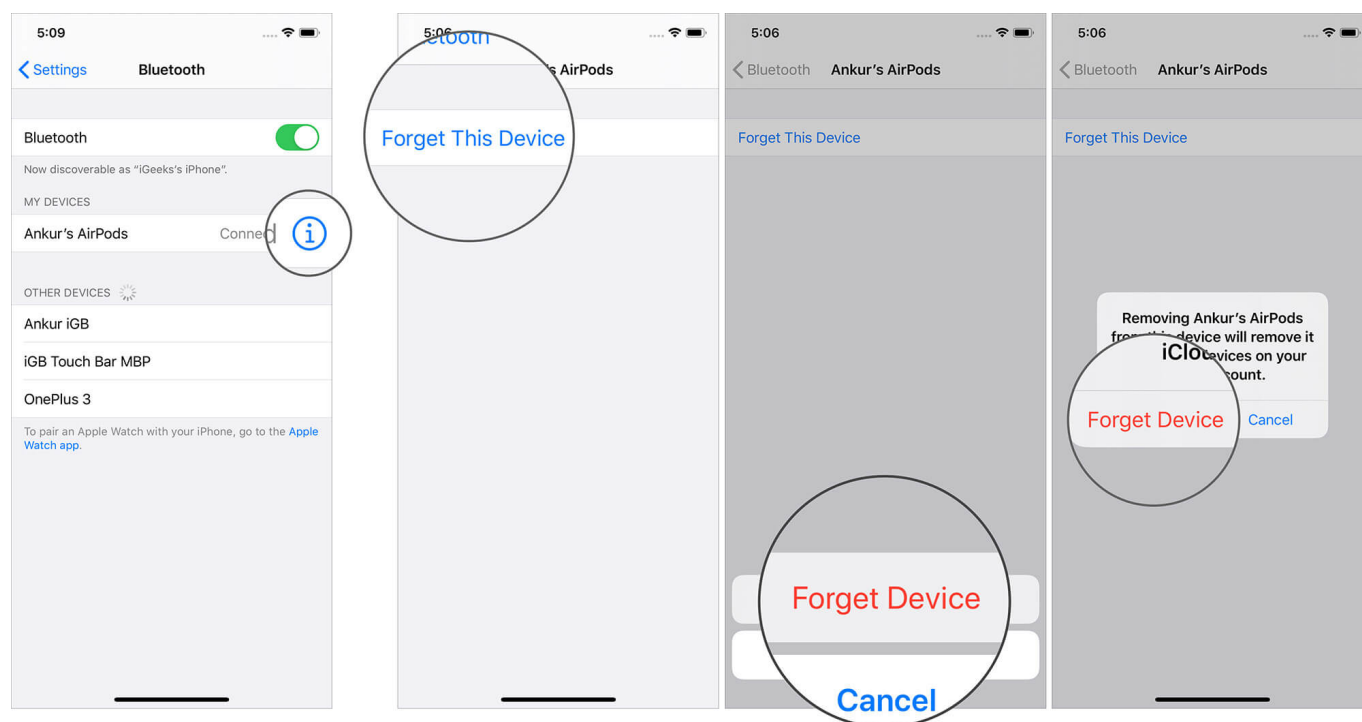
5:09

Settings Bluetooth

Bluetooth

Now discoverable as "iGeeks's iPhone".

MY DEVICES

Ankur's AirPods Conned

OTHER DEVICES

Ankur iGB

iGB Touch Bar MBP

OnePlus 3

To pair an Apple Watch with your iPhone, go to the Apple Watch app.

5:06

etooth 's AirPods

Forget This Device

5:06

Bluetooth Ankur's AirPods

Forget This Device

Forget Device

Cancel

5:06

Bluetooth Ankur's AirPods

Forget This Device

Removing Ankur's AirPods fr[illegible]device will remove it iClo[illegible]evices on your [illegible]count.

Forget Device Cancel